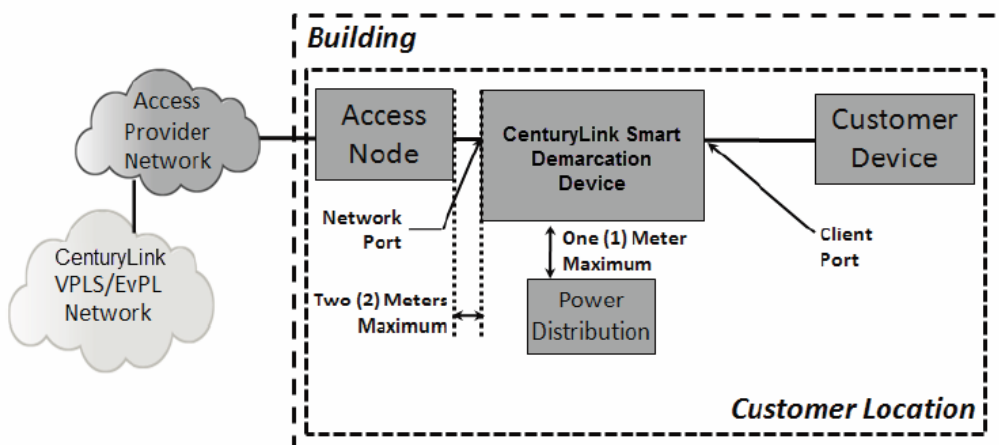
Building

Access Provider Network

CenturyLink VPLS/EvPL Network

Access Node

CenturyLink Smart Demarcation Device

Customer Device

Network Port

One (1) Meter Maximum

Client Port

Two (2) Meters Maximum

Power Distribution

Customer Location